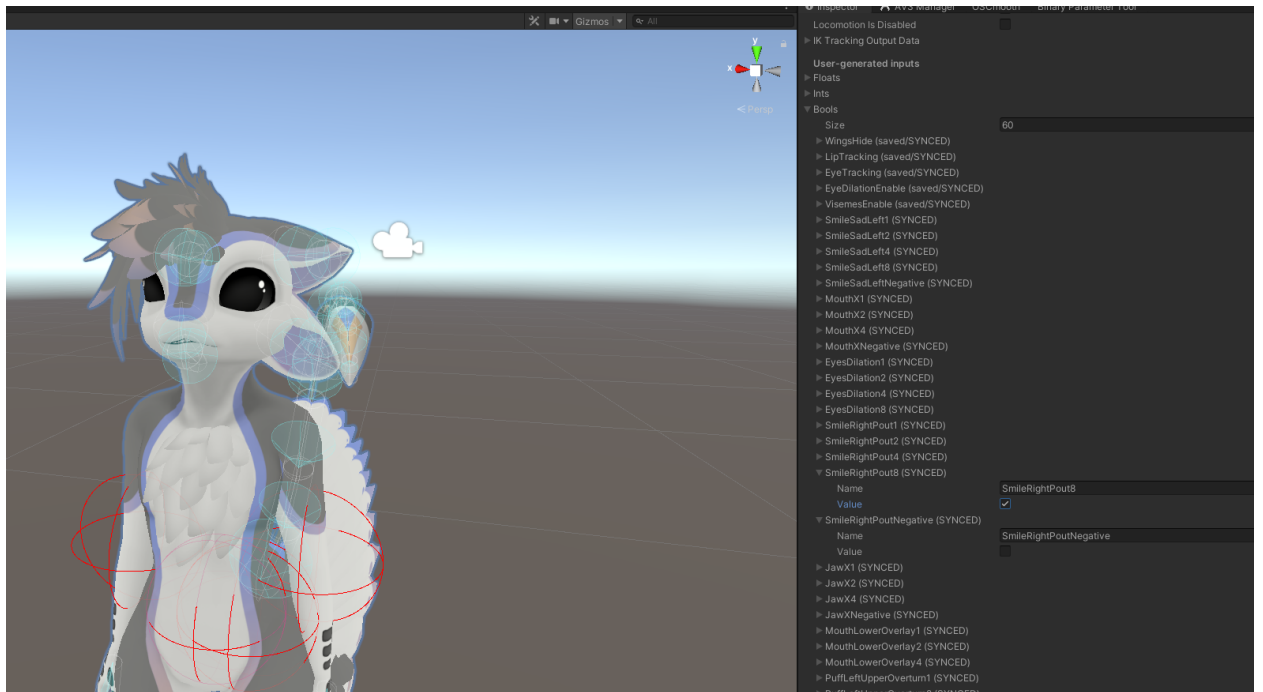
Gizmos All

y
x
< Persp

Inspector AV3 Manager OSCmooth Binary Parameter Tool
Locomotion Is Disabled
IK Tracking Output Data

User-generated inputs
Floats
Ints
Bools
Size 60
WingsHide (saved/SYNCED)
LipTracking (saved/SYNCED)
EyeTracking (saved/SYNCED)
EyeDilationEnable (saved/SYNCED)
VisemesEnable (saved/SYNCED)
SmileSadLeft1 (SYNCED)
SmileSadLeft2 (SYNCED)
SmileSadLeft4 (SYNCED)
SmileSadLeft8 (SYNCED)
SmileSadLeftNegative (SYNCED)
MouthX1 (SYNCED)
MouthX2 (SYNCED)
MouthX4 (SYNCED)
MouthXNegative (SYNCED)
EyesDilation1 (SYNCED)
EyesDilation2 (SYNCED)
EyesDilation4 (SYNCED)
EyesDilation8 (SYNCED)
SmileRightPout1 (SYNCED)
SmileRightPout2 (SYNCED)
SmileRightPout4 (SYNCED)
SmileRightPout8 (SYNCED)
Name SmileRightPout8
Value
SmileRightPoutNegative (SYNCED)
Name SmileRightPoutNegative
Value
JawX1 (SYNCED)
JawX2 (SYNCED)
JawX4 (SYNCED)
JawXNegative (SYNCED)
MouthLowerOverlay1 (SYNCED)
MouthLowerOverlay2 (SYNCED)
MouthLowerOverlay4 (SYNCED)
PuffLeftUpperOverturn1 (SYNCED)
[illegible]